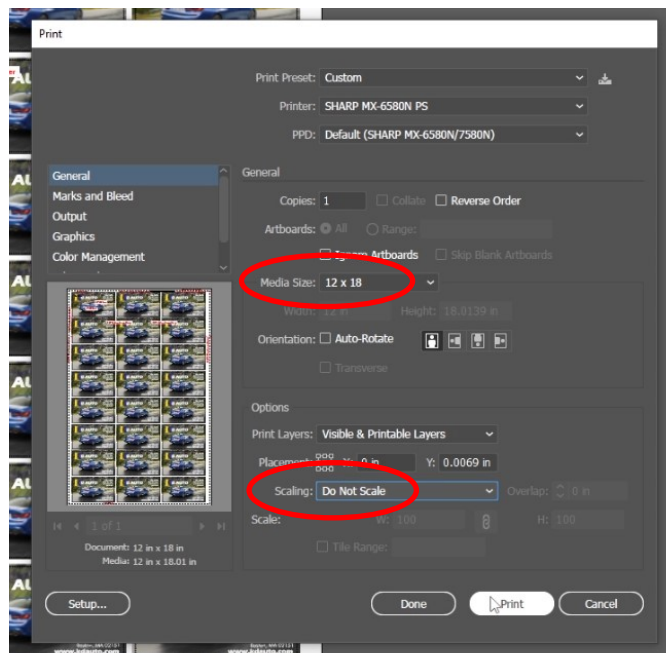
Print

Print Preset: Custom

Printer: SHARP MX-6580N PS

PPD: Default (SHARP MX-6580N/7580N)

General
Marks and Bleed
Output
Graphics
Color Management

General

Copies: 1 Collate Reverse Order

Artboards: All Range:

Ignore Artboards Skip Blank Artboards

Media Size: 12 x 18

Width: 12 in Height: 18.0139 in

Orientation: Auto-Rotate

Transverse

Options

Print Layers: Visible & Printable Layers

Placement: X: 0 in Y: 0.0069 in

Scaling: Do Not Scale Overlap: 0 in

Scale: W: 100 H: 100

Tile Range:

1 of 1

Document: 12 in x 18 in
Media: 12 in x 18.01 in

Setup...

Done Print Cancel